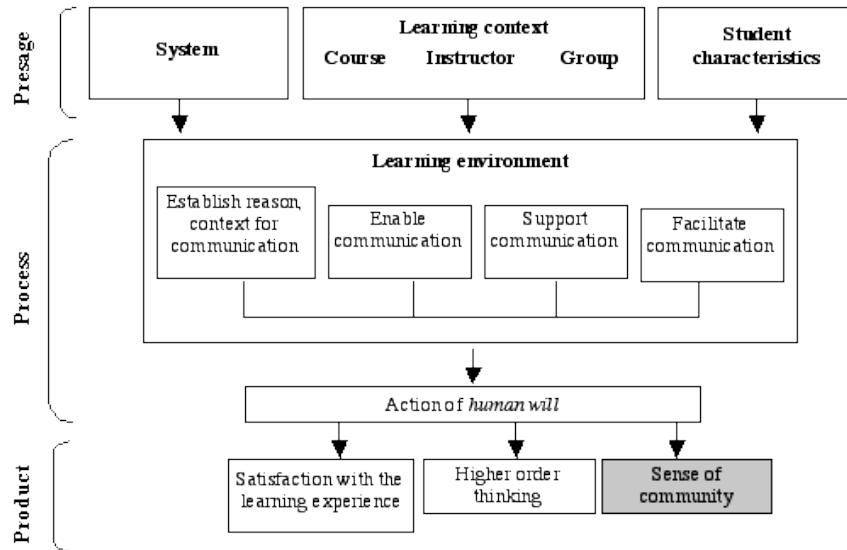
Presage

System

Learning context

Course

Instructor

Group

Student characteristics

Process

Learning environment

Establish reason, context for communication

Enable communication

Support communication

Facilitate communication

Action of *human will*

Product

Satisfaction with the learning experience

Higher order thinking

Sense of community